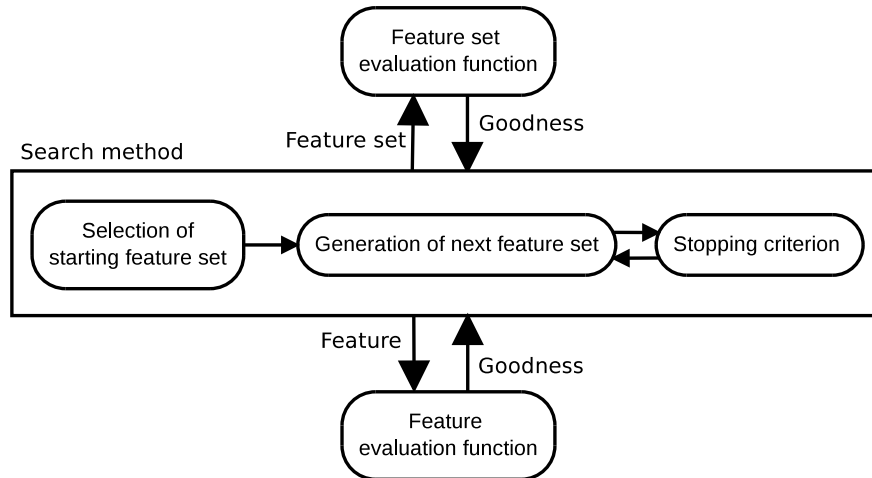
Feature set evaluation function

Feature set

Goodness

Search method

Selection of starting feature set

Generation of next feature set

Stopping criterion

Feature

Goodness

Feature evaluation function